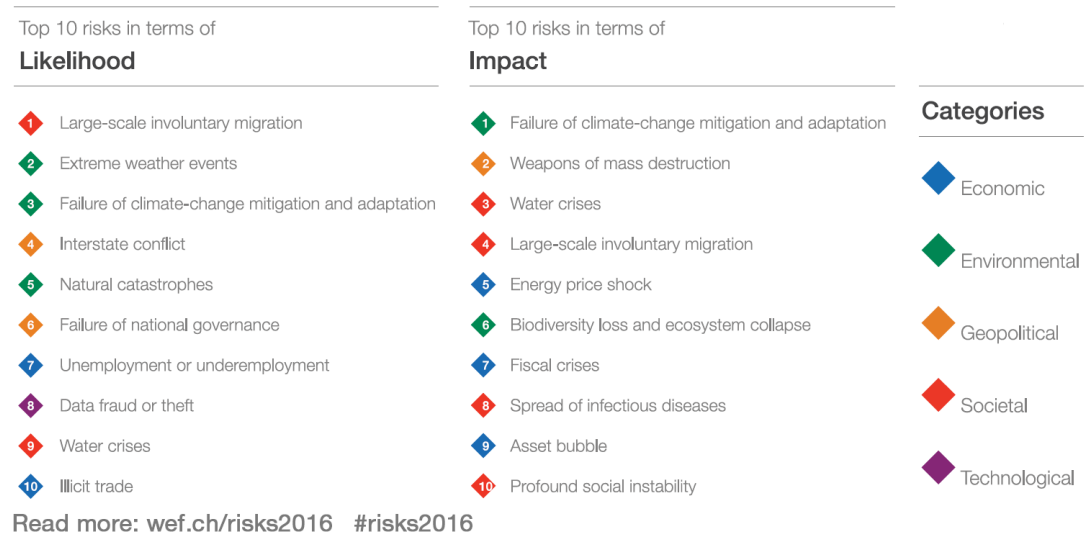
Top 10 risks in terms of
**Likelihood**

1 Large-scale involuntary migration
2 Extreme weather events
3 Failure of climate-change mitigation and adaptation
4 Interstate conflict
5 Natural catastrophes
6 Failure of national governance
7 Unemployment or underemployment
8 Data fraud or theft
9 Water crises
10 Illicit trade

Top 10 risks in terms of
**Impact**

1 Failure of climate-change mitigation and adaptation
2 Weapons of mass destruction
3 Water crises
4 Large-scale involuntary migration
5 Energy price shock
6 Biodiversity loss and ecosystem collapse
7 Fiscal crises
8 Spread of infectious diseases
9 Asset bubble
10 Profound social instability

**Categories**

Economic
Environmental
Geopolitical
Societal
Technological

Read more: wef.ch/risks2016 #risks2016